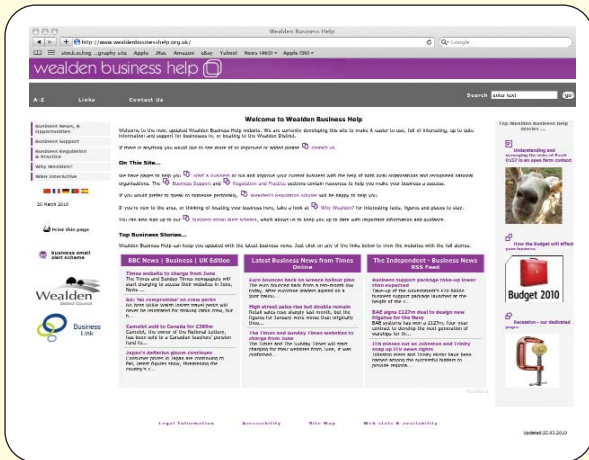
Wealden Business Help

http://www.wealdenbusinesshelp.org.uk/

Google

stock.xchng ...graphy site Apple .Mac Amazon eBay Yahoo! News (465) Apple (50)

wealden business help

A-Z Links Contact Us

Search enter text go

Business News & Opportunities

Business support

Business Regulation & Practice

Why Wealden?

Wise Interactive

20 March 2010

Print this page

business email alert scheme

Wealden District Council

Business Link

Welcome to Wealden Business Help

Welcome to the new, updated Wealden Business Help website. We are currently developing this site to make it easier to use, full of information, up to date information and support for businesses in, or locating to the Wealden District.

If there is anything you would like to see more of or improved or added please contact us.

On This Site...

We have pages to help you start a business or run and improve your current business with the help of both local organisations and recognised national organisations. The Business Support and Regulation and Practice sections contain resources to help you make your business a success.

If you would prefer to speak to someone personally, Wealden's business adviser will be happy to help you.

If you're new to the area, or thinking of locating your business here, take a look at Why Wealden? for interesting facts, figures and places to stay.

You can also sign up to our business email alert scheme, which allows us to keep you up to date with important information and guidance.

Top Business Stories...

Wealden Business Help can keep you updated with the latest business news. Just click on any of the links below to view the websites with the full stories.

BBC News | Business | UK Edition

Times website to charge from June
The Times and Sunday Times newspapers will start charging to access their websites in June, News ...

BA: 'No compromise' on crew perks
BA boss Willie Walsh insists travel perks will never be reinstated for striking cabin crew, but h...

Camelot sold to Canada for £389m
Camelot, the owner of the National Lottery, has been sold to a Canadian teachers' pension fund fo...

Japan's deflation gloom continues
Consumer prices in Japan are continuing to fall, latest figures show, undermining the country's r...

Latest Business News from Times Online

Euro bounces back as unease follows plan
The euro bounced back from a two-month low today, after eurozone leaders agreed on a plan backe...

High street sales rise but doubts remain
Retail sales rose sharply last month, but the figures for January were worse than originally thou...

The Times and Sunday Times websites to charge from June
The Times and the Sunday Times will start charging for their websites from June, it was confirmed...

The Independent - Business News RSS Feed

Business support package take-up lower than expected
Take-up of the Government's £20 billion business support package launched at the height of the c...

BAE signs £127m deal to design new frigates for the Navy
BAE Systems has won a £127m, four year contract to develop the next generation of warships for th...

116 misses out as Johnston and Trinity snap up ITV news region
Johnston Press and Trinity Mirror have been named among the successful bidders to provide region...

Top Wealden Business Help Stories ...

Understanding and managing the risks of Swine Flu in an open form context

How the Budget will affect your business

Budget 2010

Recession - our dedicated pages

Legal Information Accessibility Site Map Web stats & availability

Updated 20.03.2010